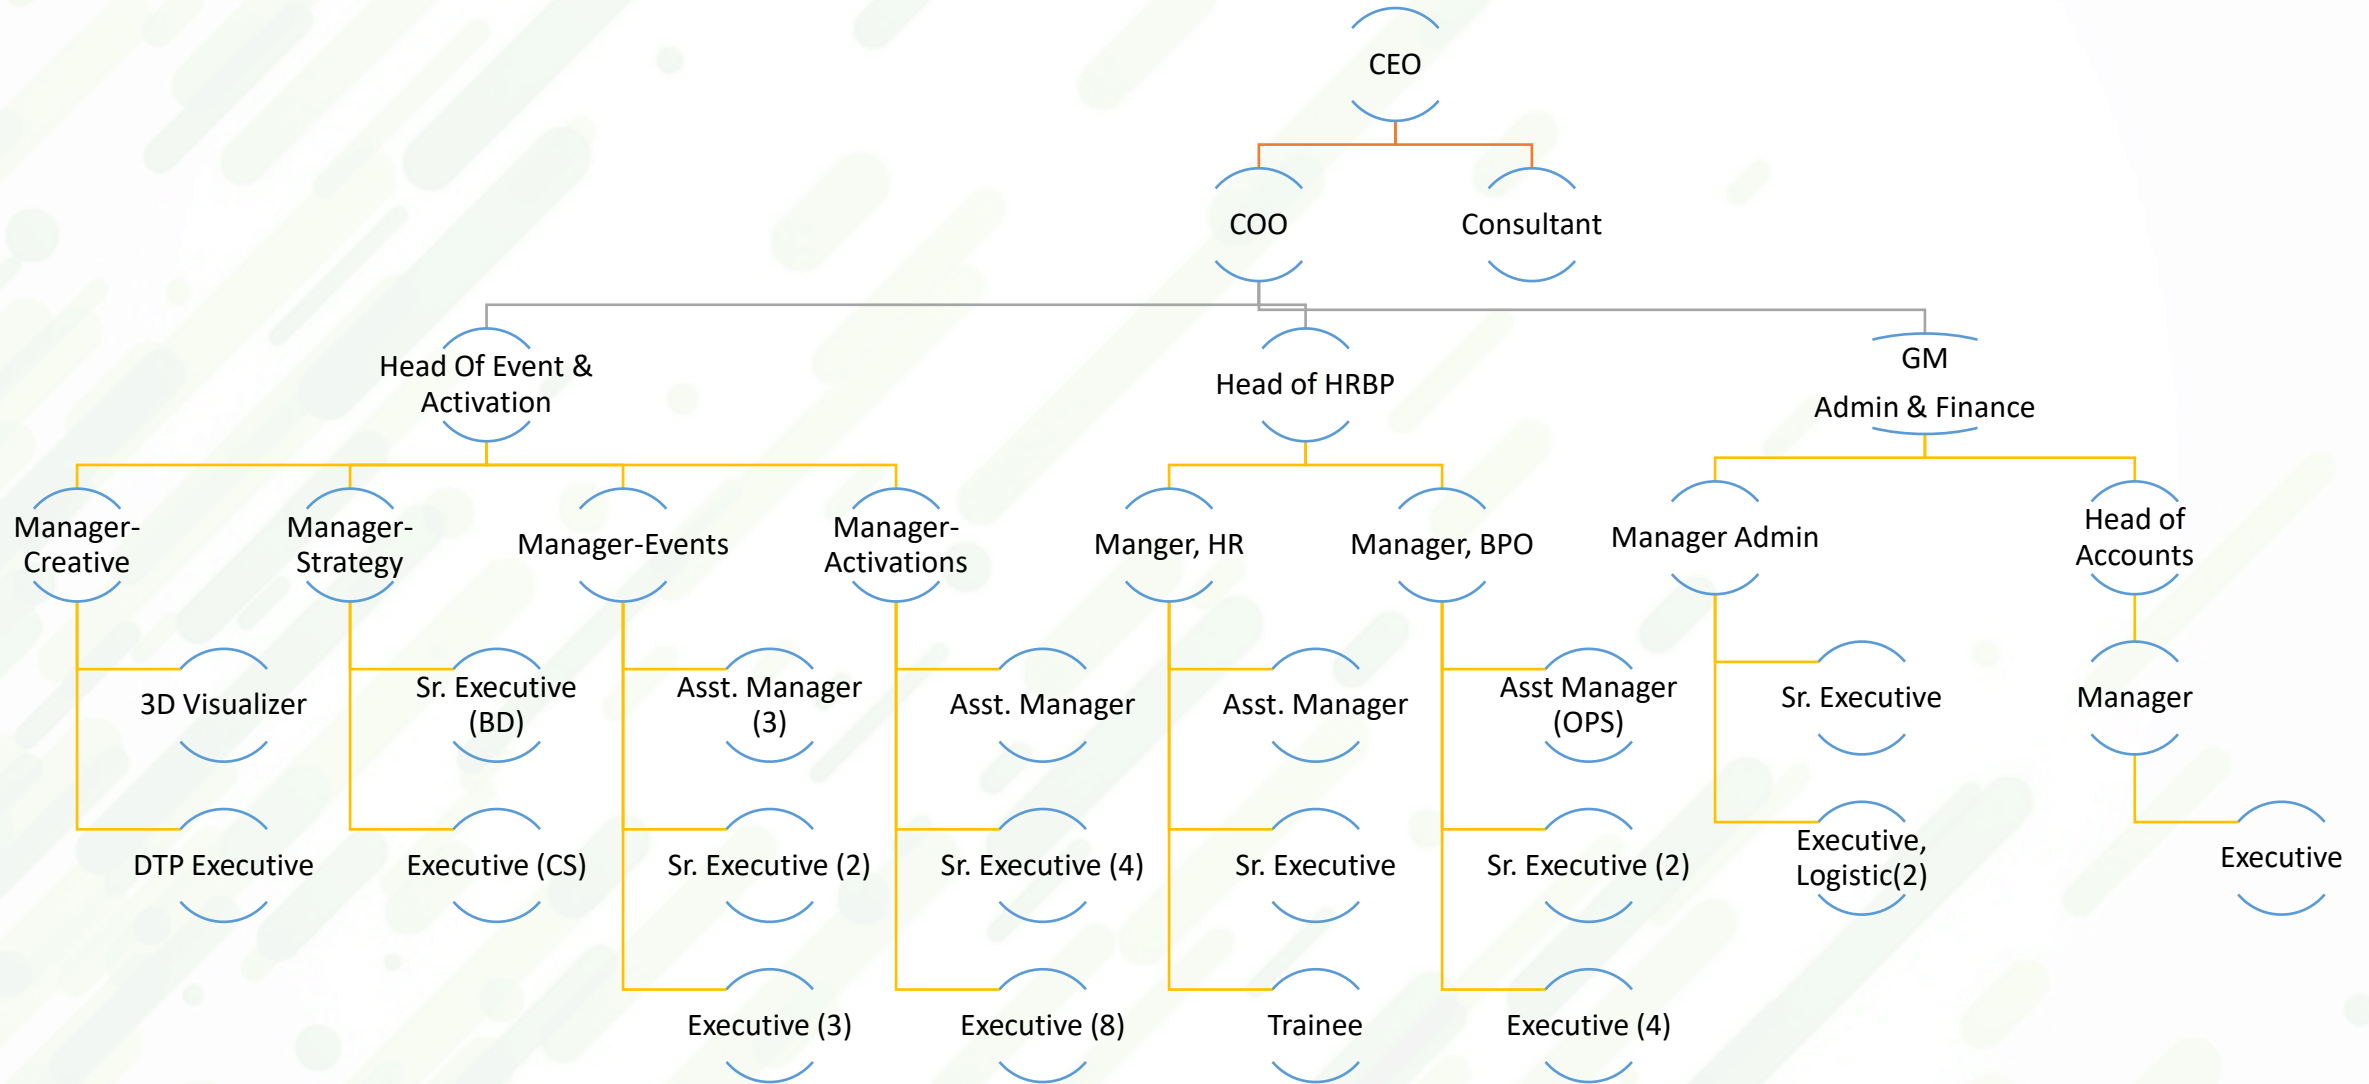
CEO

COO

Consultant

Head Of Event & Activation

Head of HRBP

GM Admin & Finance

Manager-Creative

Manager-Strategy

Manager-Events

Manager-Activations

Manger, HR

Manager, BPO

Manager Admin

Head of Accounts

3D Visualizer

Sr. Executive (BD)

Asst. Manager (3)

Asst. Manager

Asst. Manager

Asst Manager (OPS)

Sr. Executive

Manager

DTP Executive

Executive (CS)

Sr. Executive (2)

Sr. Executive (4)

Sr. Executive

Sr. Executive (2)

Executive, Logistic(2)

Executive

Executive (3)

Executive (8)

Trainee

Executive (4)